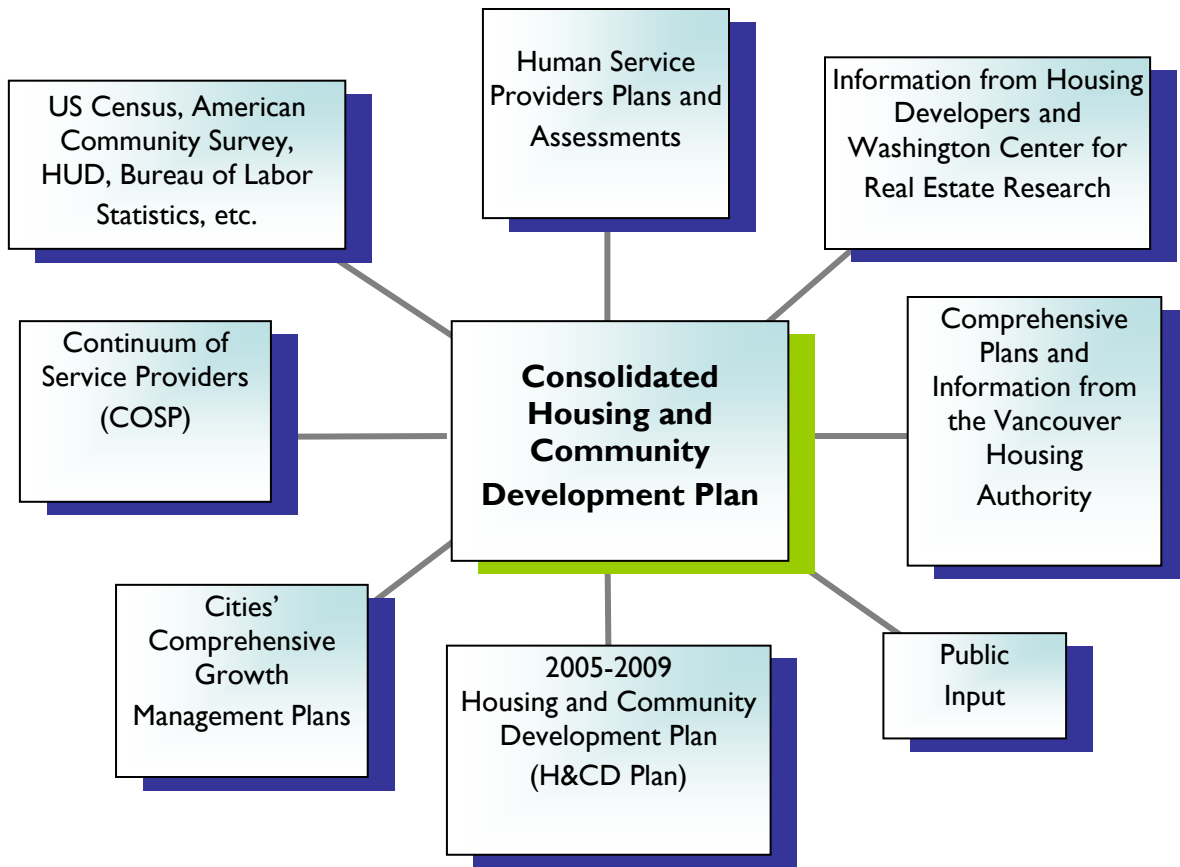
Human Service Providers Plans and Assessments

US Census, American Community Survey, HUD, Bureau of Labor Statistics, etc.

Information from Housing Developers and Washington Center for Real Estate Research

Continuum of Service Providers (COSP)

Consolidated Housing and Community Development Plan

Comprehensive Plans and Information from the Vancouver Housing Authority

Cities' Comprehensive Growth Management Plans

2005-2009 Housing and Community Development Plan (H&CD Plan)

Public Input